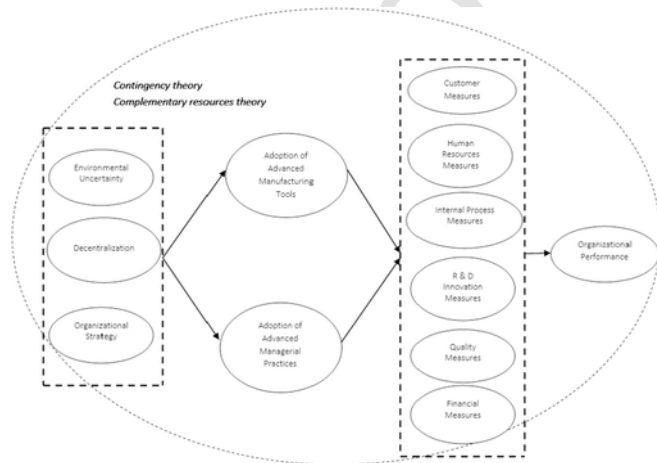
Contingency theory
Complementary resources theory

Environmental Uncertainty

Decentralization

Organizational Strategy

Adoption of Advanced Manufacturing Tools

Adoption of Advanced Managerial Practices

Customer Measures

Human Resources Measures

Internal Process Measures

R & D Innovation Measures

Quality Measures

Financial Measures

Organizational Performance